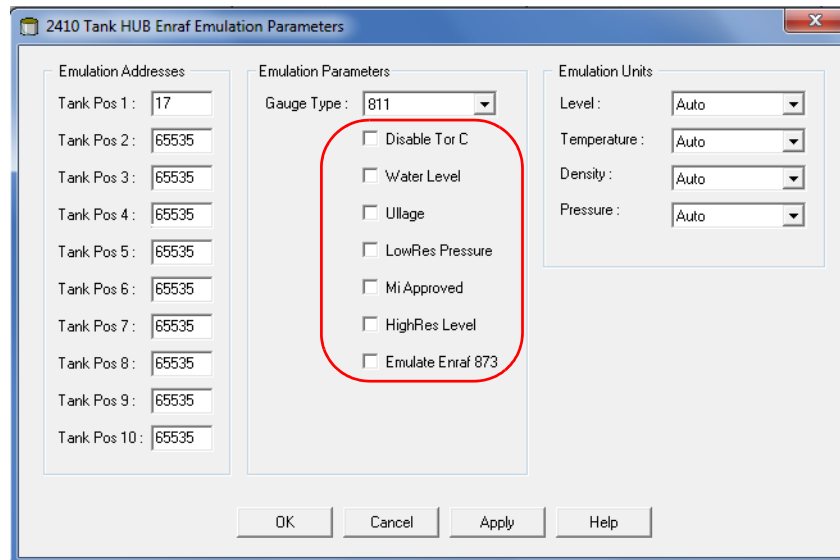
2410 Tank HUB Enraf Emulation Parameters

Emulation Addresses

Tank Pos 1 : 17

Tank Pos 2 : 65535

Tank Pos 3 : 65535

Tank Pos 4 : 65535

Tank Pos 5 : 65535

Tank Pos 6 : 65535

Tank Pos 7 : 65535

Tank Pos 8 : 65535

Tank Pos 9 : 65535

Tank Pos 10 : 65535

Emulation Parameters

Gauge Type : 811

Disable T or C

Water Level

Ullage

LowRes Pressure

Mi Approved

HighRes Level

Emulate Enraf 873

Emulation Units

Level : Auto

Temperature : Auto

Density : Auto

Pressure : Auto

OK

Cancel

Apply

Help